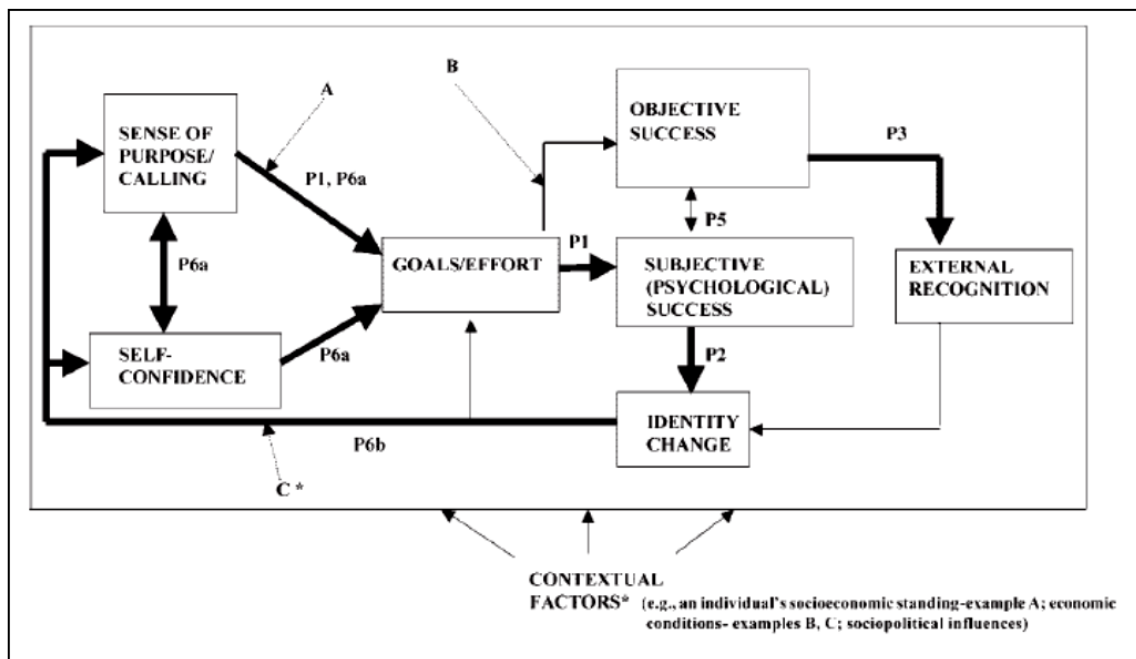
A

B

SENSE OF PURPOSE/ CALLING

OBJECTIVE SUCCESS

P3

P1, P6a

P6a

GOALS/EFFORT

P1

P5

SUBJECTIVE (PSYCHOLOGICAL) SUCCESS

EXTERNAL RECOGNITION

SELF-CONFIDENCE

P6a

P2

IDENTITY CHANGE

P6b

C *

CONTEXTUAL FACTORS* (e.g., an individual's socioeconomic standing-example A; economic conditions- examples B, C; sociopolitical influences)